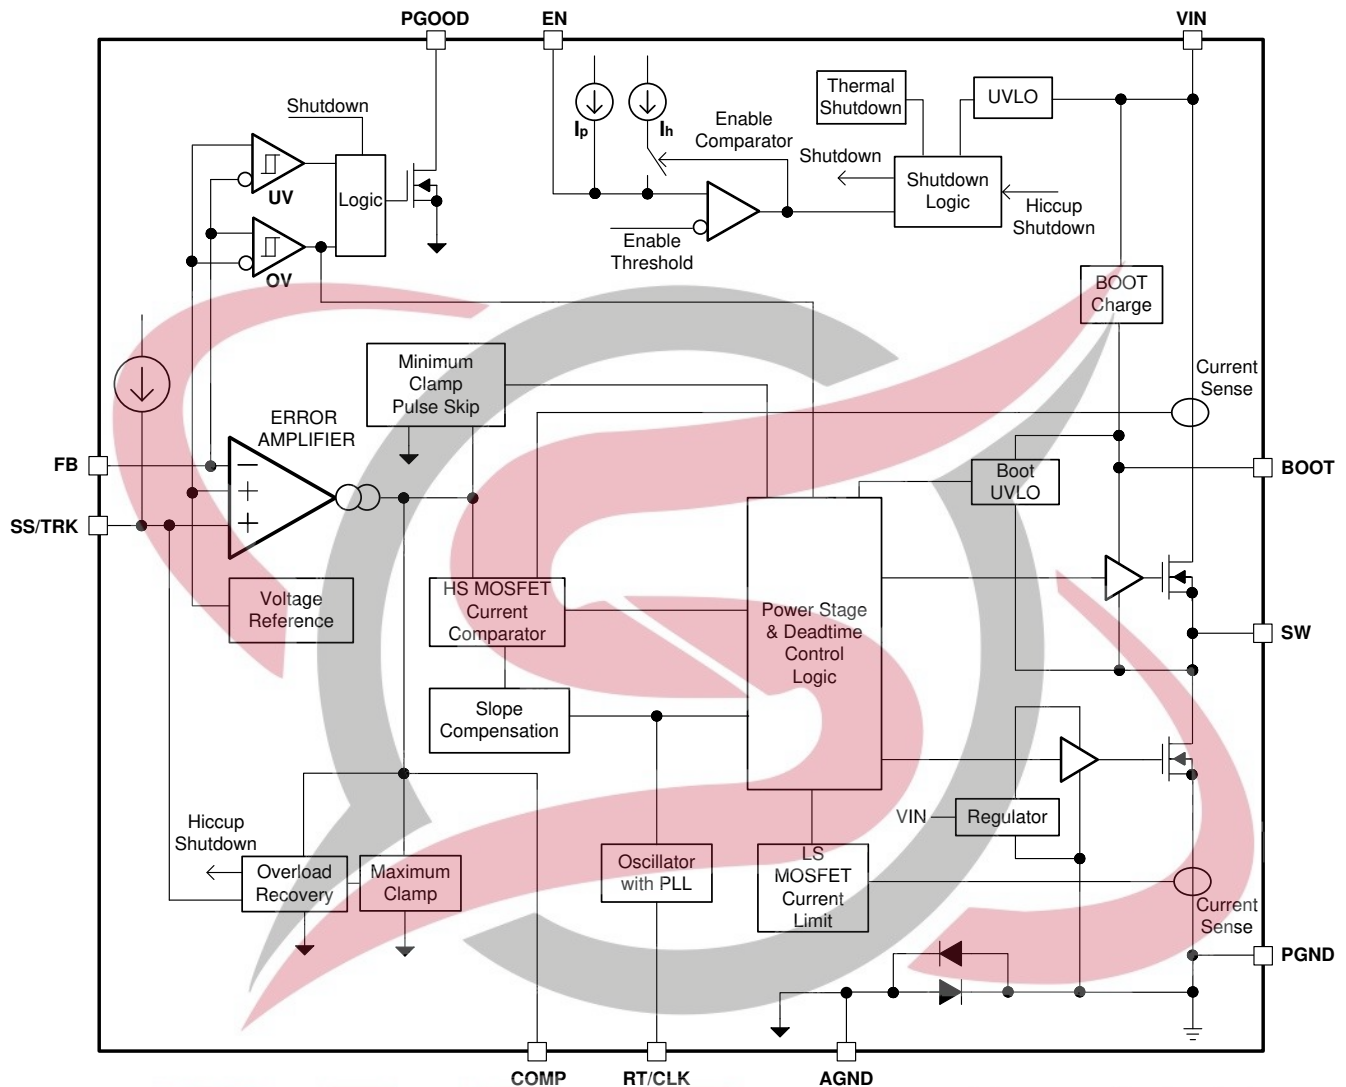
PGOOD
EN
VIN
Shutdown
Logic
UV
OV
$I_p$
$I_h$
Enable Comparator
Enable Threshold
Thermal Shutdown
UVLO
Shutdown
Shutdown Logic
Hiccup Shutdown
BOOT Charge
Current Sense
Minimum Clamp Pulse Skip
ERROR AMPLIFIER
FB
SS/TRK
BOOT
Boot UVLO
Voltage Reference
HS MOSFET Current Comparator
Power Stage & Deadtime Control Logic
SW
Slope Compensation
Hiccup Shutdown
Overload Recovery
Maximum Clamp
Oscillator with PLL
LS MOSFET Current Limit
VIN
Regulator
Current Sense
PGND
COMP
RT/CLK
AGND